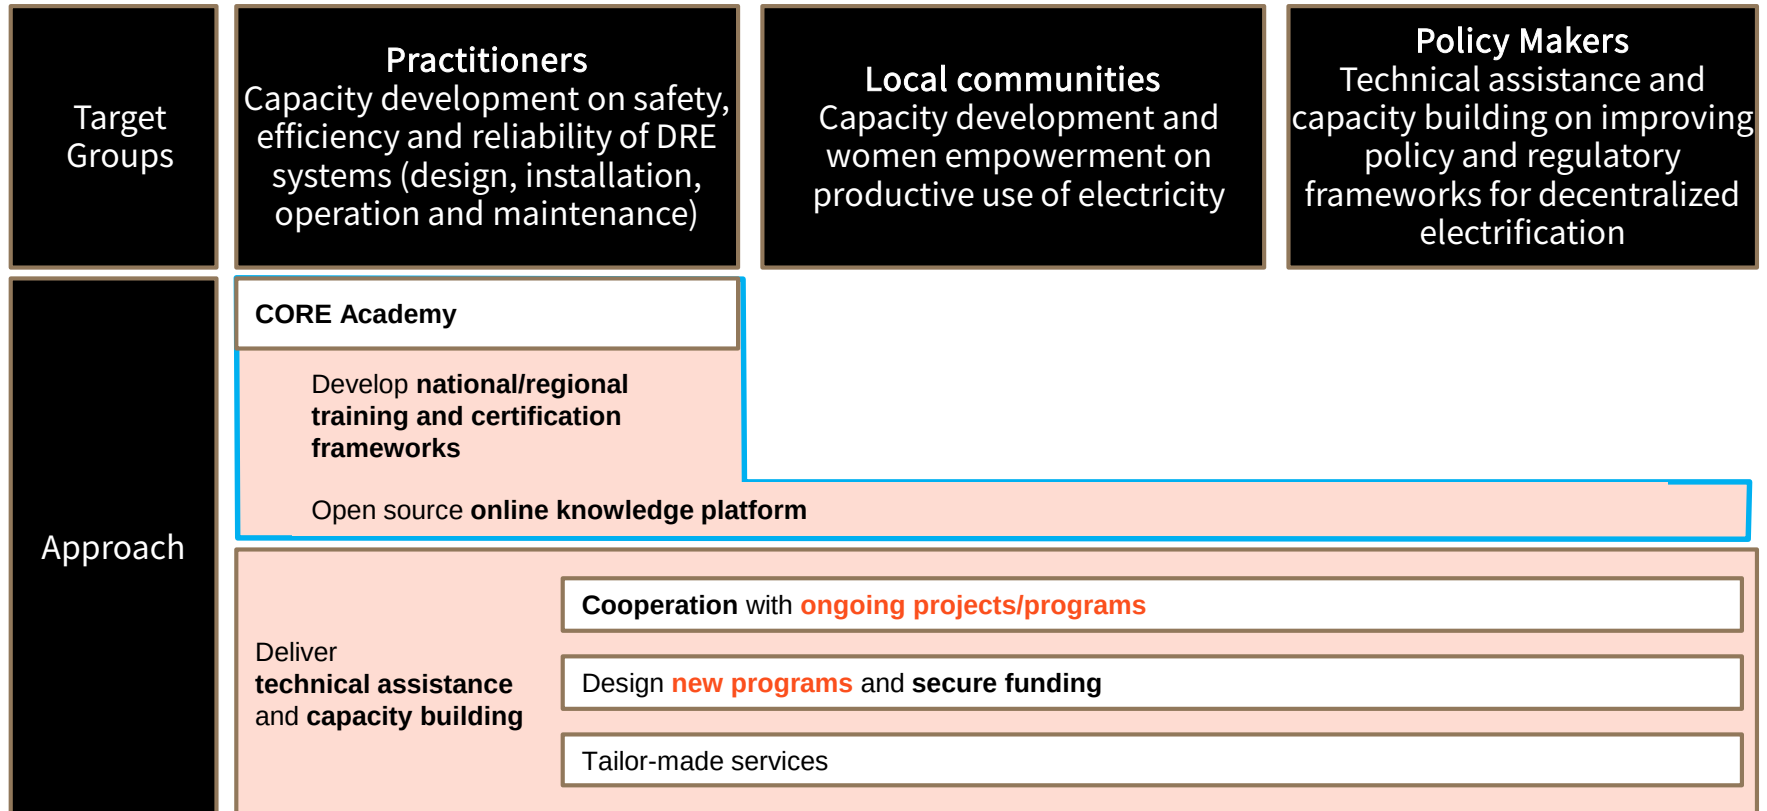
Target Groups

Practitioners
Capacity development on safety, efficiency and reliability of DRE systems (design, installation, operation and maintenance)

Local communities
Capacity development and women empowerment on productive use of electricity

Policy Makers
Technical assistance and capacity building on improving policy and regulatory frameworks for decentralized electrification

Approach

CORE Academy

Develop national/regional training and certification frameworks

Open source online knowledge platform

Deliver technical assistance and capacity building

Cooperation with ongoing projects/programs

Design new programs and secure funding

Tailor-made services